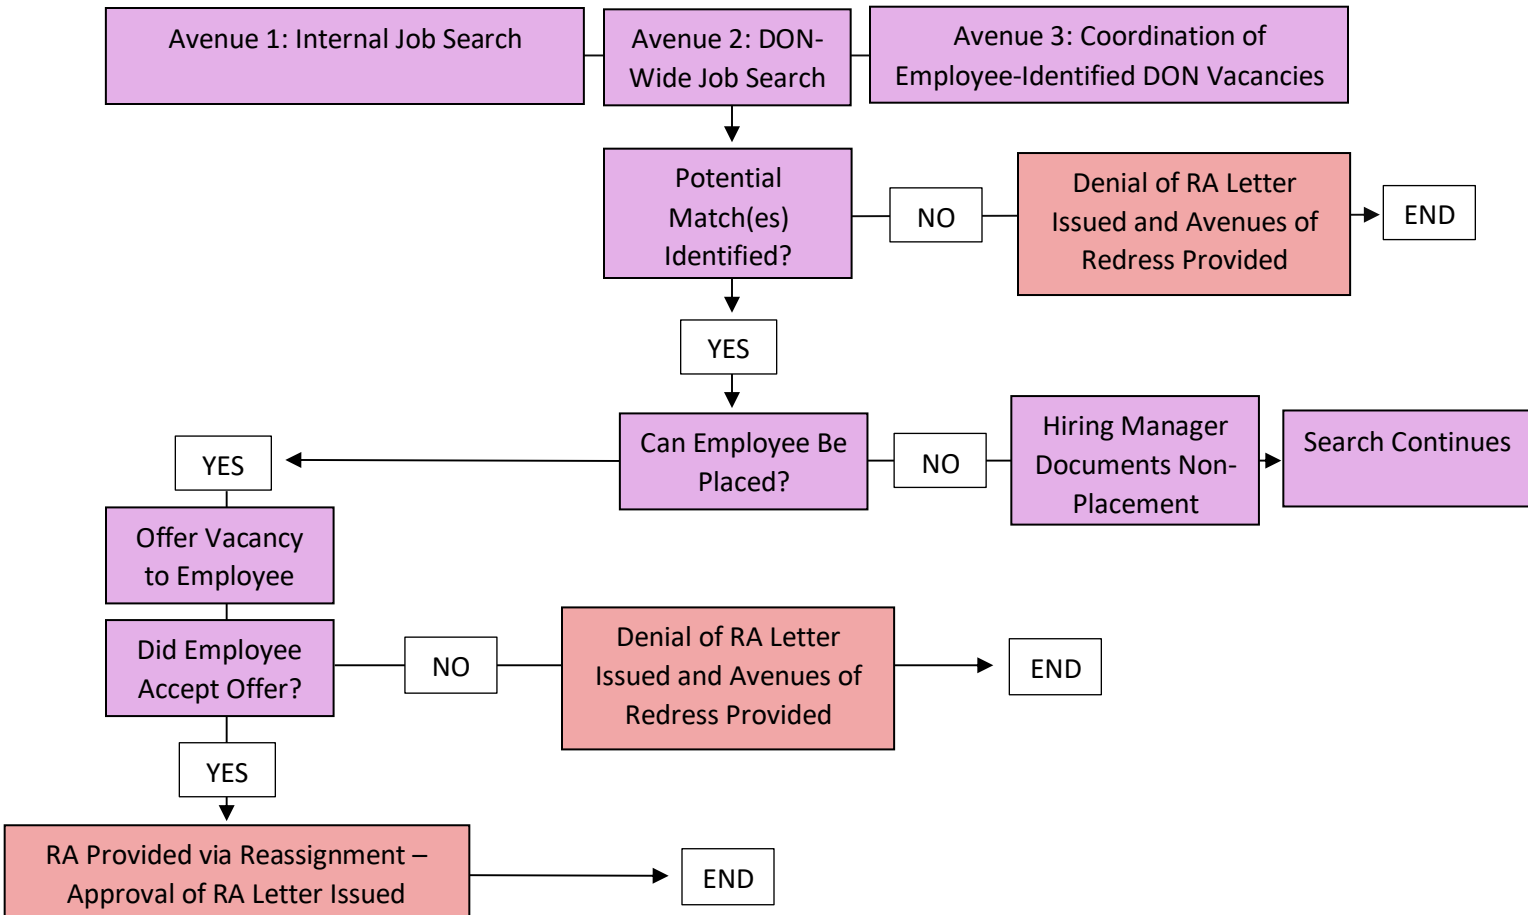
Avenue 1: Internal Job Search

Avenue 2: DON-Wide Job Search

Avenue 3: Coordination of Employee-Identified DON Vacancies

Potential Match(es) Identified?

NO

Denial of RA Letter Issued and Avenues of Redress Provided

END

YES

Can Employee Be Placed?

NO

Hiring Manager Documents Non-Placement

Search Continues

YES

Offer Vacancy to Employee

Did Employee Accept Offer?

NO

Denial of RA Letter Issued and Avenues of Redress Provided

END

YES

RA Provided via Reassignment – Approval of RA Letter Issued

END